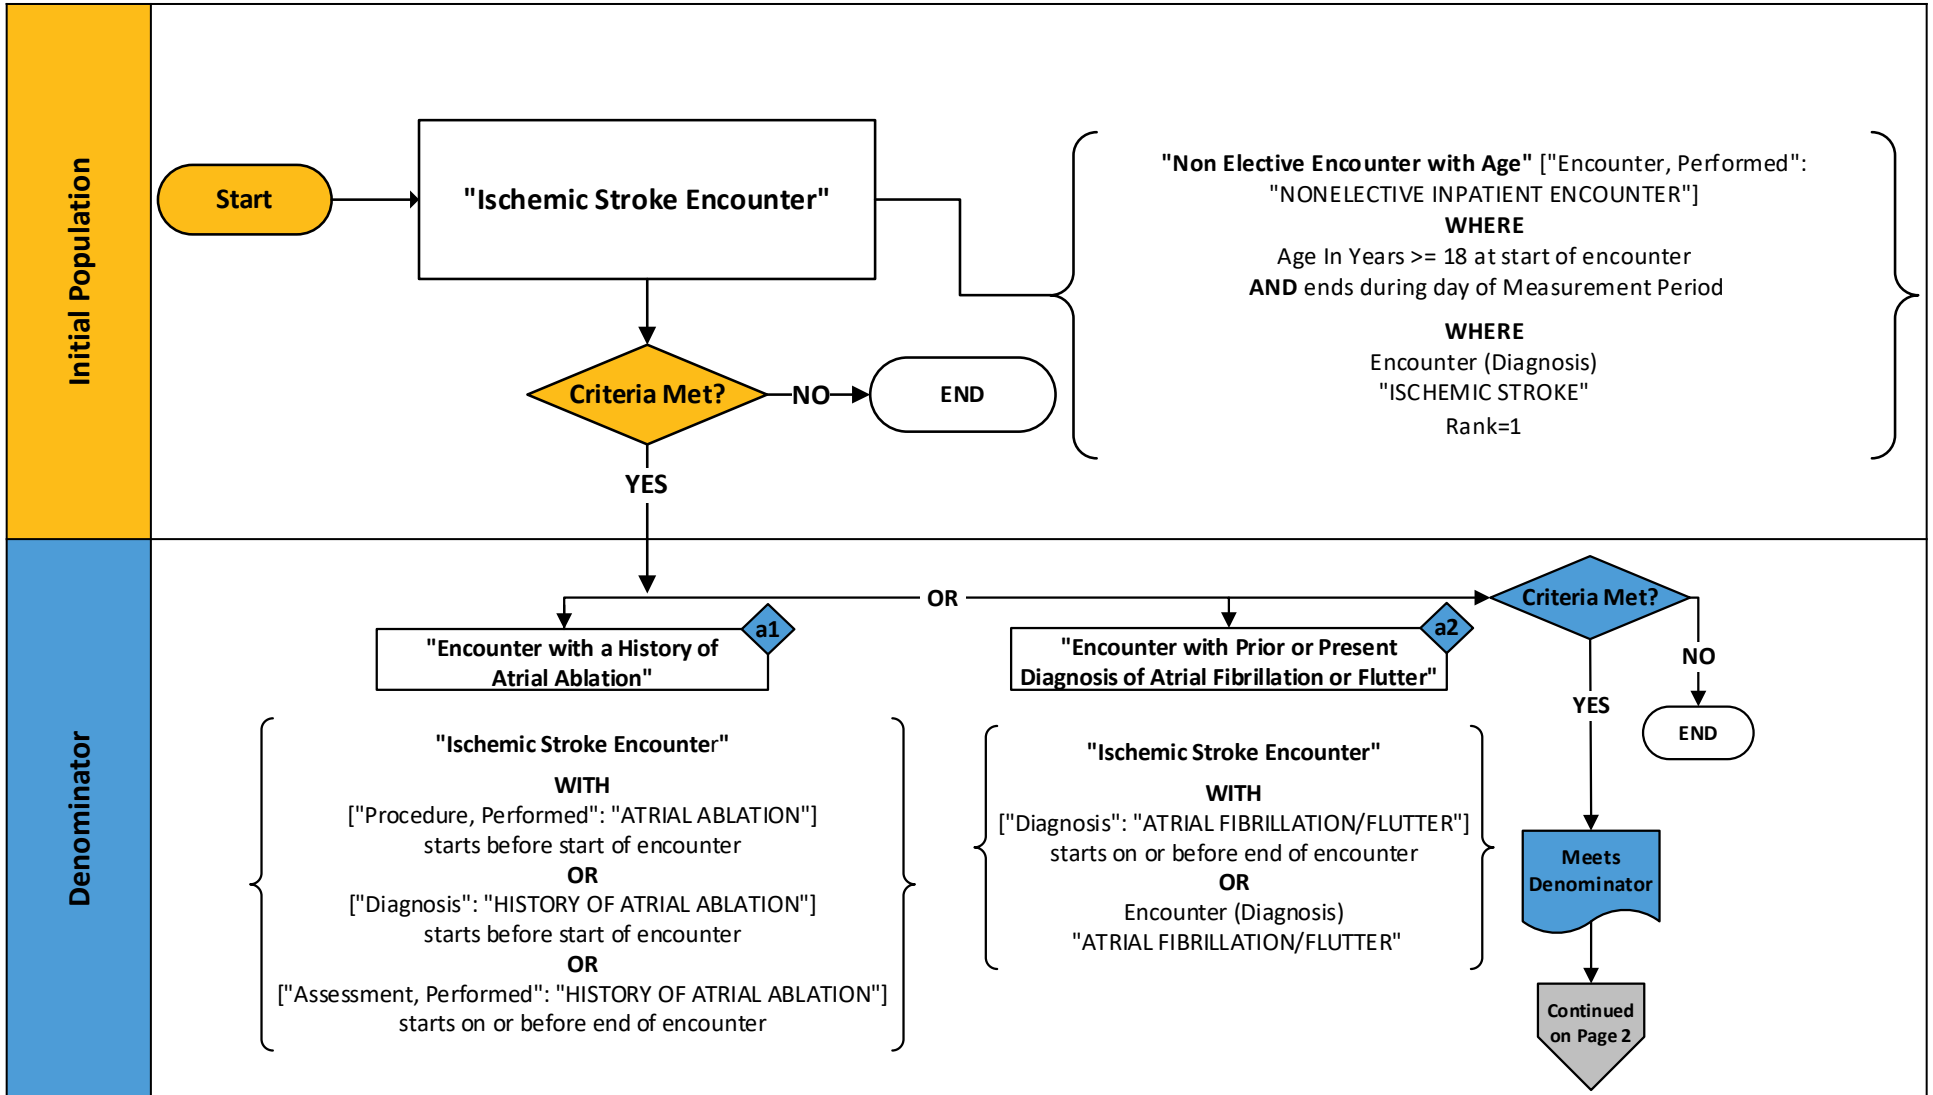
Initial Population

Start

"Ischemic Stroke Encounter"

Criteria Met?

NO

END

YES

"Non Elective Encounter with Age" ["Encounter, Performed": "NONELECTIVE INPATIENT ENCOUNTER"]
WHERE
Age In Years >= 18 at start of encounter
AND ends during day of Measurement Period

WHERE
Encounter (Diagnosis)
"ISCHEMIC STROKE"
Rank=1

Denominator

OR

"Encounter with a History of Atrial Ablation"

a1

"Encounter with Prior or Present Diagnosis of Atrial Fibrillation or Flutter"

a2

Criteria Met?

NO

END

YES

"Ischemic Stroke Encounter"
WITH
["Procedure, Performed": "ATRIAL ABLATION"]
starts before start of encounter
OR
["Diagnosis": "HISTORY OF ATRIAL ABLATION"]
starts before start of encounter
OR
["Assessment, Performed": "HISTORY OF ATRIAL ABLATION"]
starts on or before end of encounter

"Ischemic Stroke Encounter"
WITH
["Diagnosis": "ATRIAL FIBRILLATION/FLUTTER"]
starts on or before end of encounter
OR
Encounter (Diagnosis)
"ATRIAL FIBRILLATION/FLUTTER"

Meets Denominator

Continued on Page 2